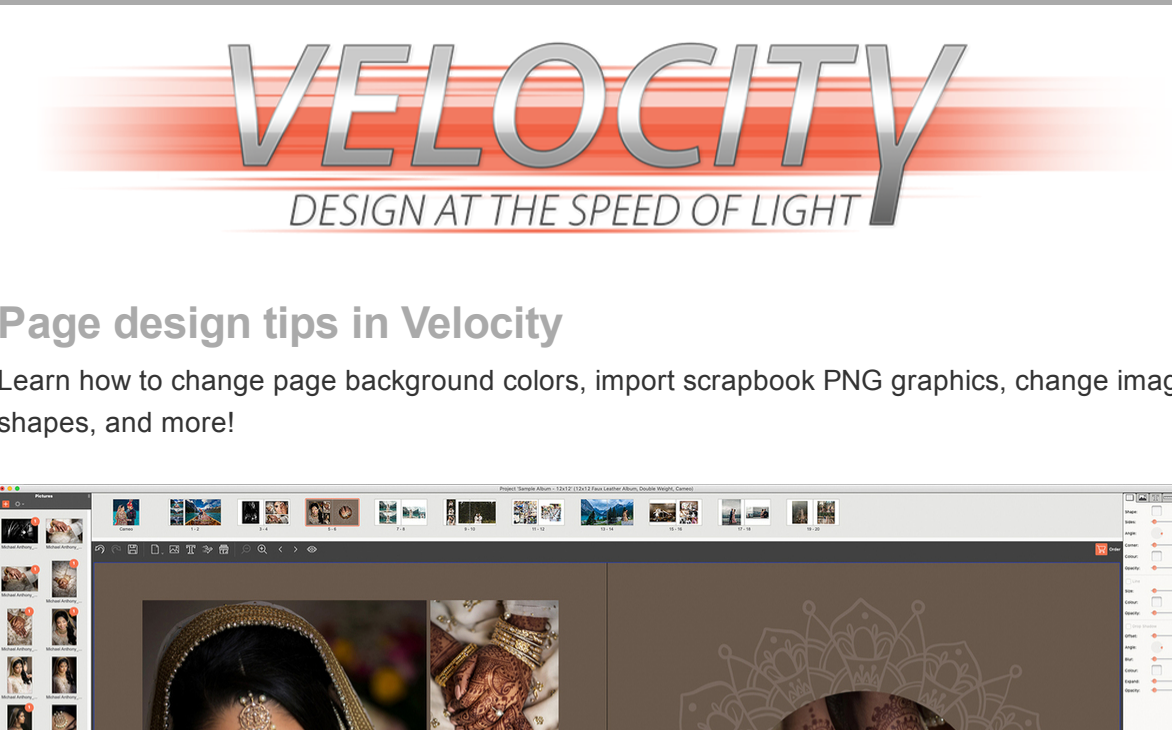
VELOCITY
DESIGN AT THE SPEED OF LIGHT

Page design tips in Velocity

Learn how to change page background colors, import scrapbook PNG graphics, change imag shapes, and more!

Project 'Sample Album - 12x12' (12x12 Faux Leather Album, Double Weight, Cameo)

Pictures

Cameo 1 - 2 3 - 4 5 - 6 7 - 8 9 - 10 11 - 12 13 - 14 15 - 16 17 - 18 19 - 20

Order

Shape:
Sides:
Angle:
Corner:
Colour:
Opacity:
Line
Size:
Colour:
Opacity:
Drop Shadow
Offset:
Angle:
Blur:
Colour:
Expand:
Opacity:

Michael Anthony_ Michael Anthony_ Michael Anthony_ Michael Anthony_ Michael Anthony_ Michael Anthony_ Michael Anthony_ Michael Anthony_